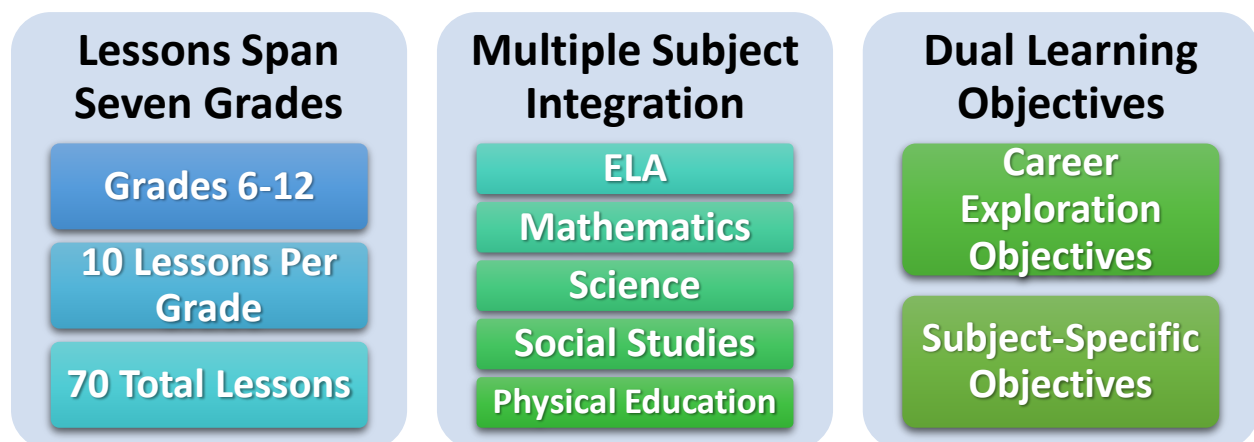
Lessons Span Seven Grades

Grades 6-12

10 Lessons Per Grade

70 Total Lessons

Multiple Subject Integration

ELA

Mathematics

Science

Social Studies

Physical Education

Dual Learning Objectives

Career Exploration Objectives

Subject-Specific Objectives